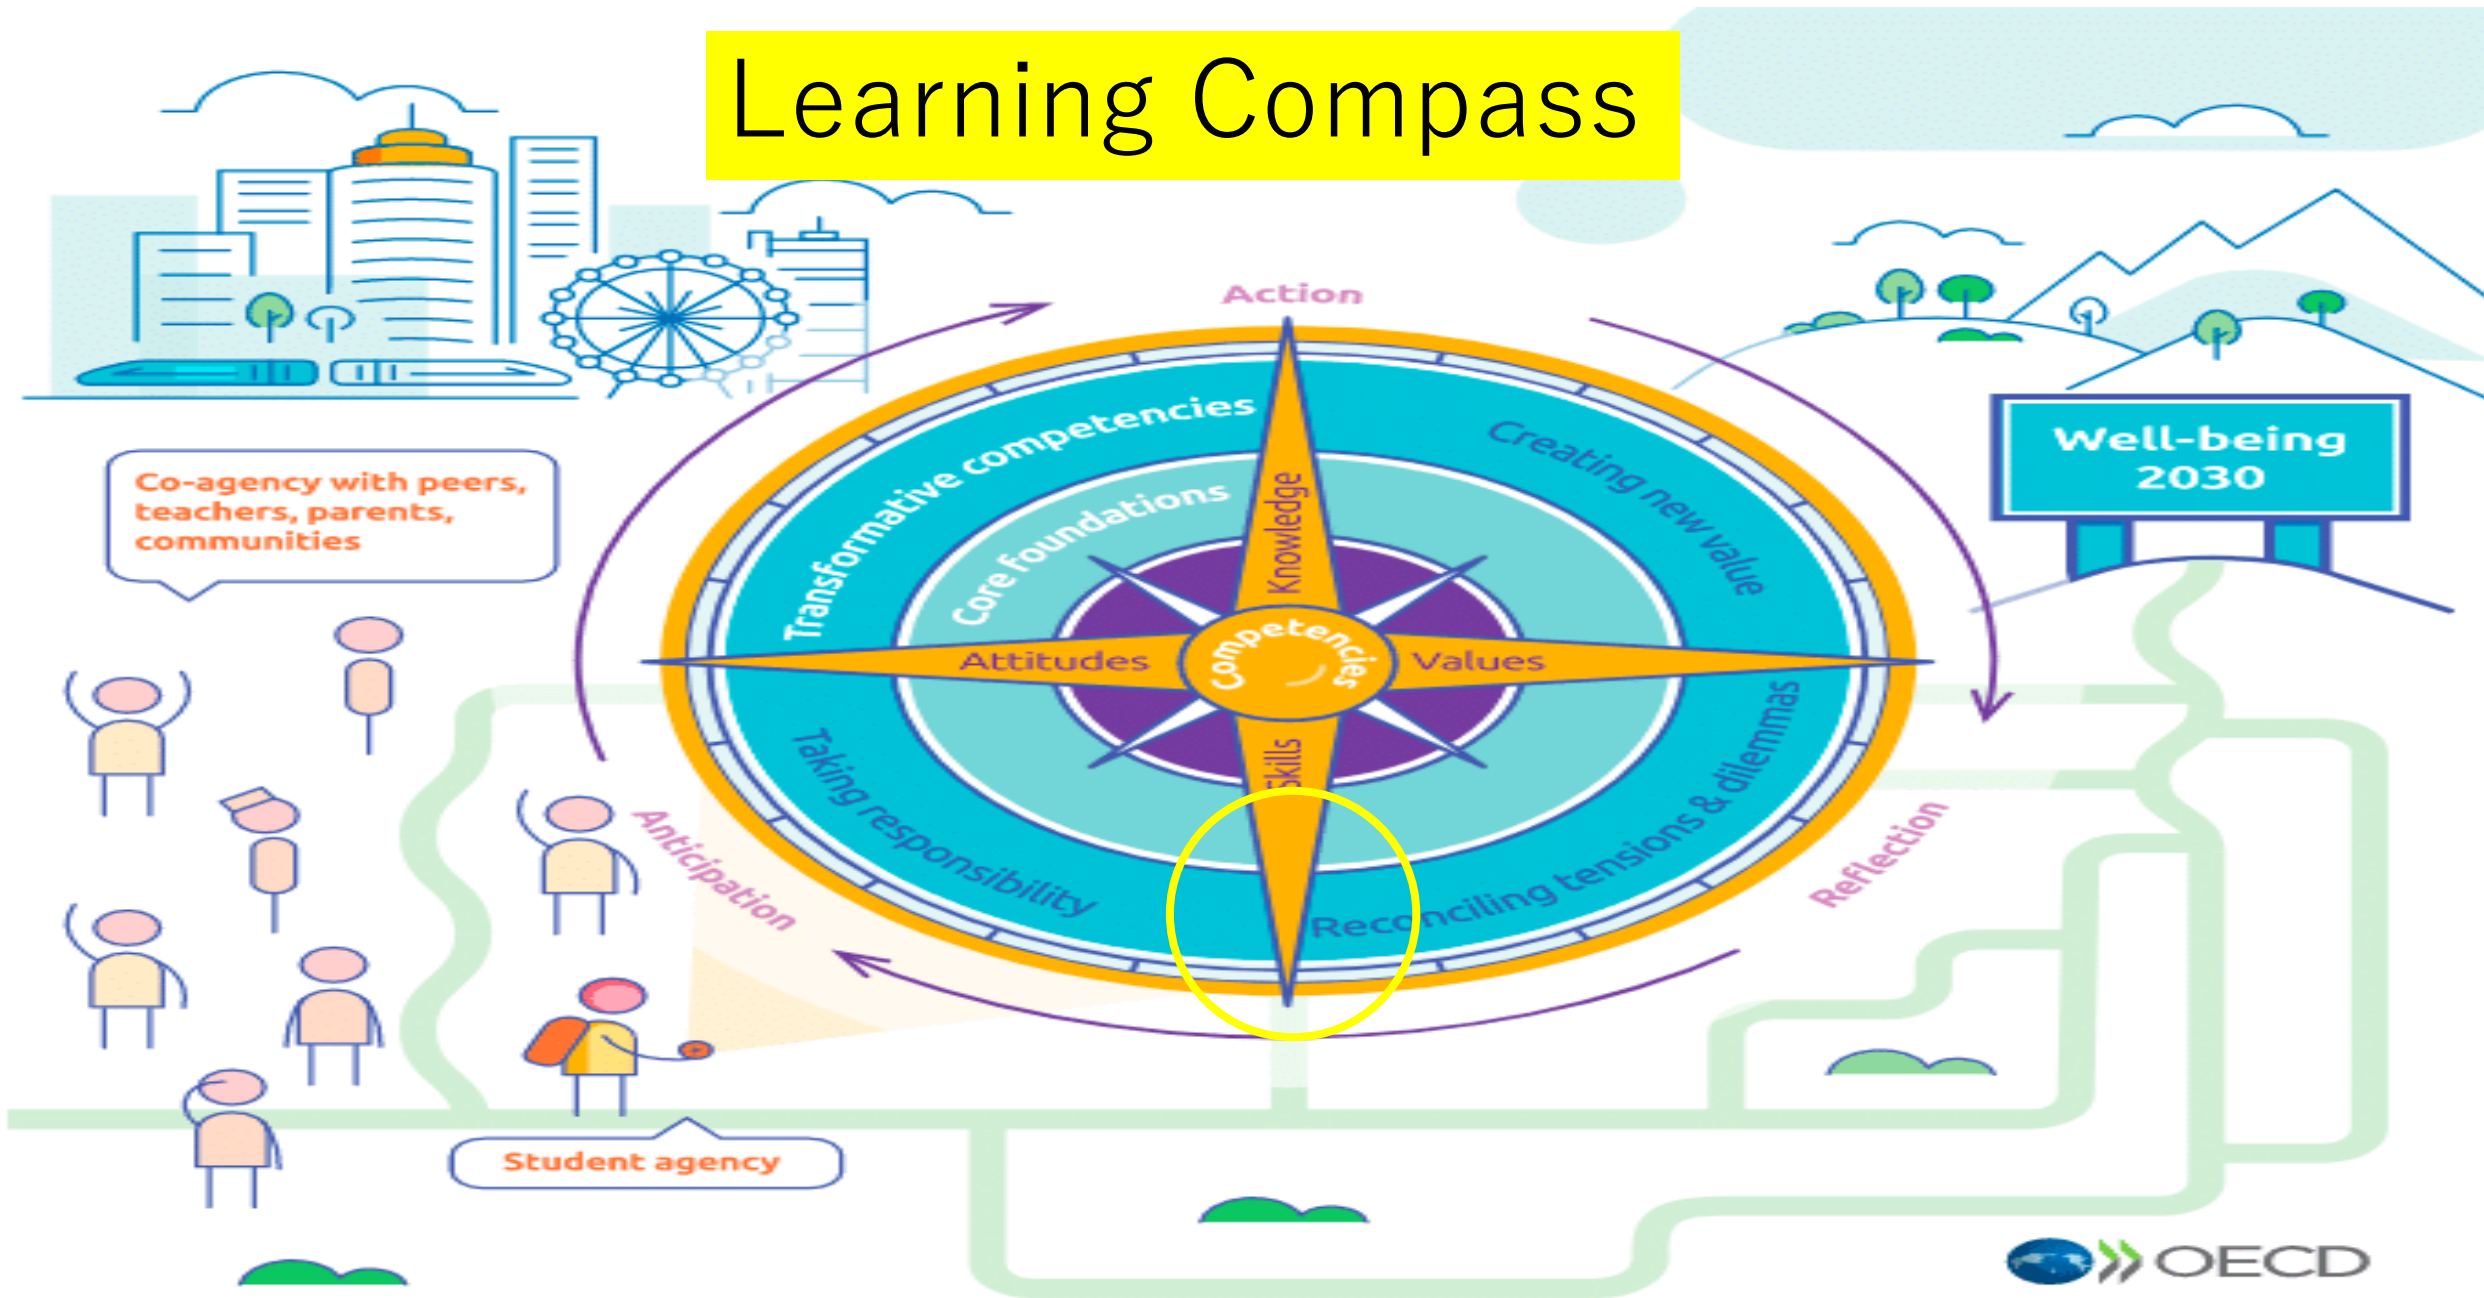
Learning Compass

Action

Co-agency with peers, teachers, parents, communities

Transformative competencies

Core foundations

Knowledge

Creating new value

Well-being 2030

Attitudes

Competencies

Values

Taking responsibility

Skills

Reconciling tensions & dilemmas

Anticipation

Reflection

Student agency

OECD